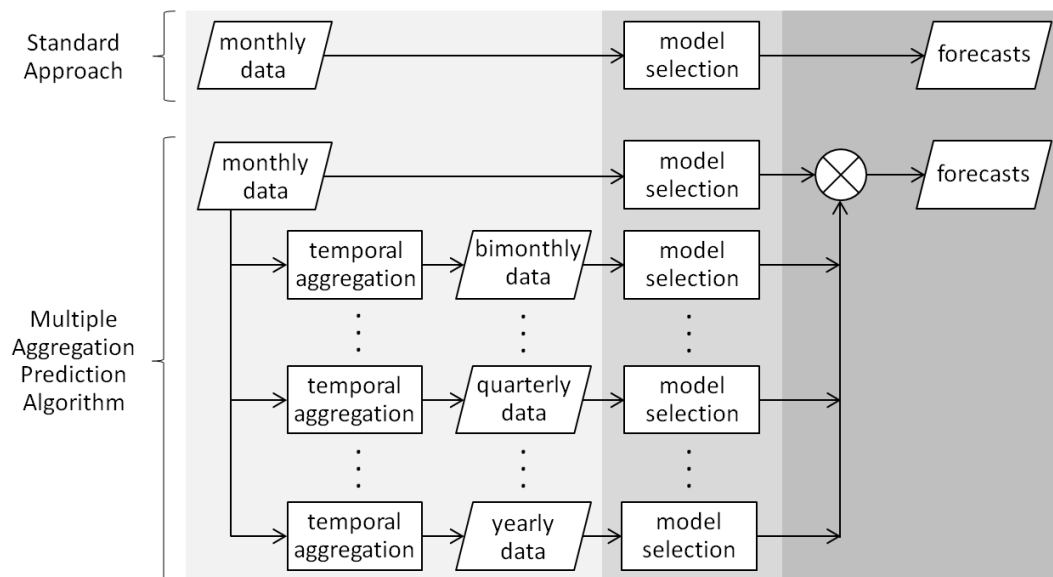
Standard Approach

monthly data

model selection

forecasts

Multiple Aggregation Prediction Algorithm

monthly data

model selection

forecasts

temporal aggregation

bimonthly data

model selection

temporal aggregation

quarterly data

model selection

temporal aggregation

yearly data

model selection